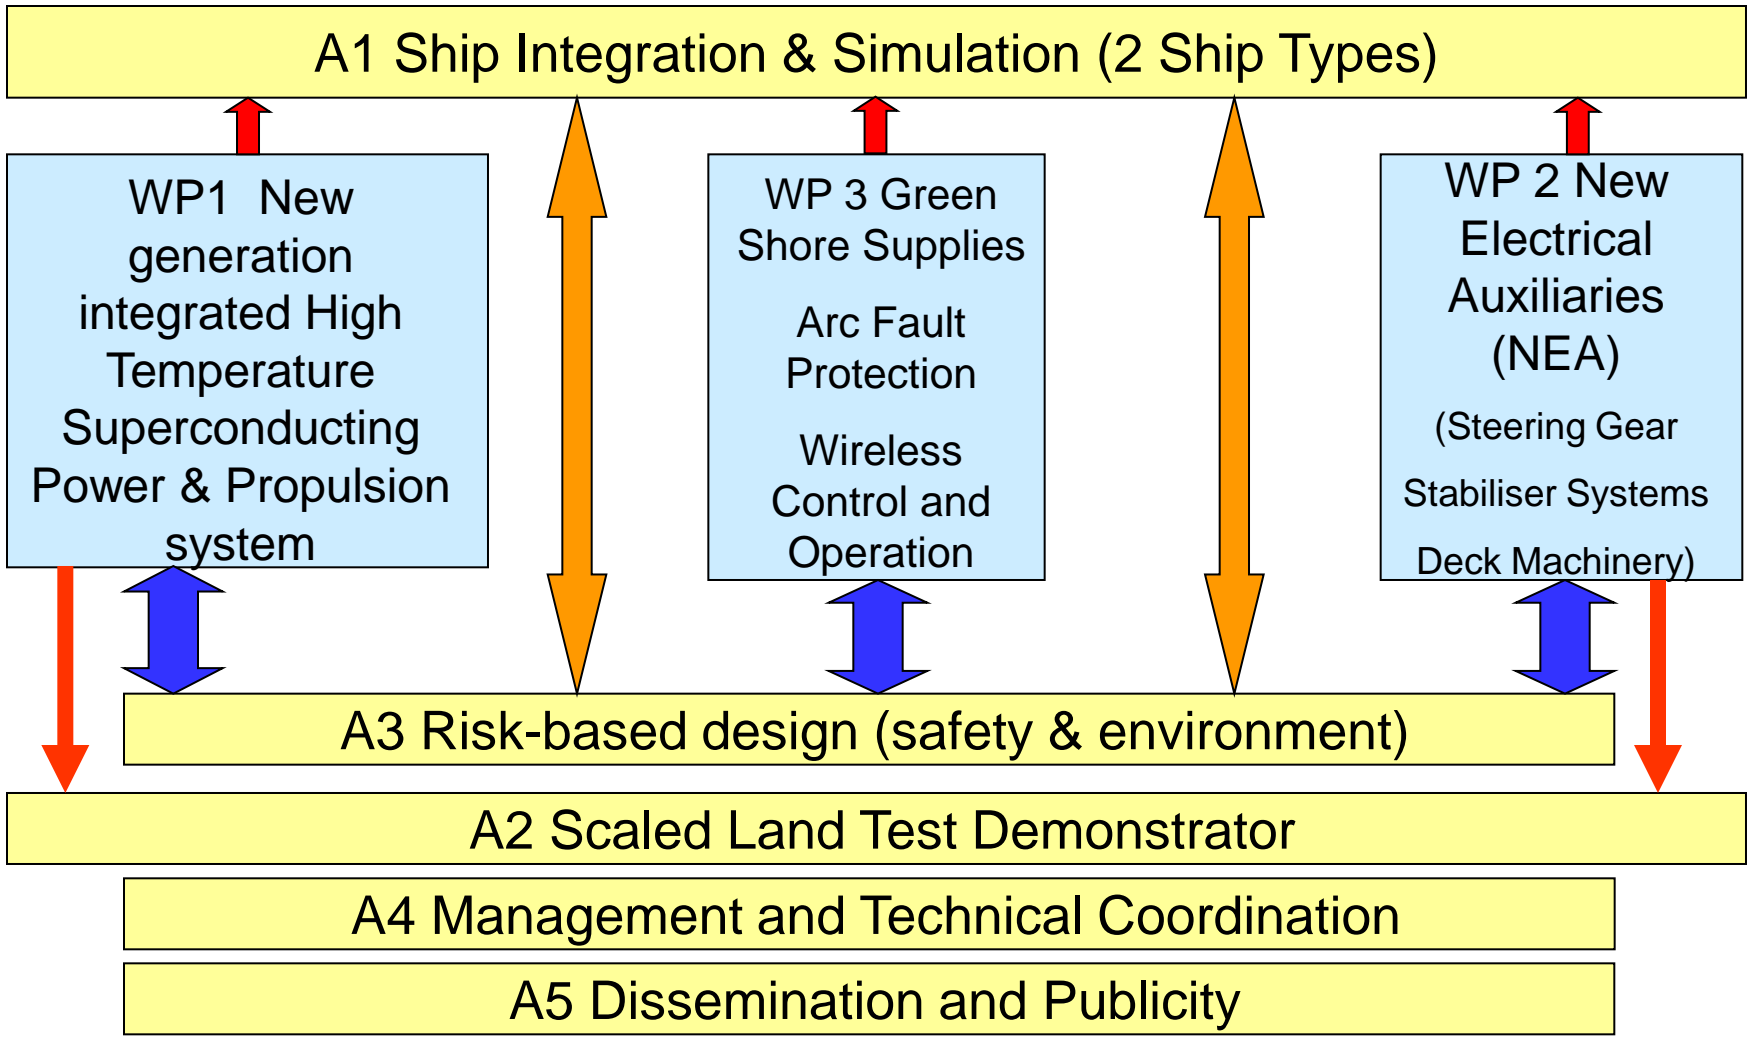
A1 Ship Integration & Simulation (2 Ship Types)

WP1 New generation integrated High Temperature Superconducting Power & Propulsion system

WP 3 Green Shore Supplies

Arc Fault Protection

Wireless Control and Operation

WP 2 New Electrical Auxiliaries (NEA)

(Steering Gear

Stabiliser Systems

Deck Machinery)

A3 Risk-based design (safety & environment)

A2 Scaled Land Test Demonstrator

A4 Management and Technical Coordination

A5 Dissemination and Publicity